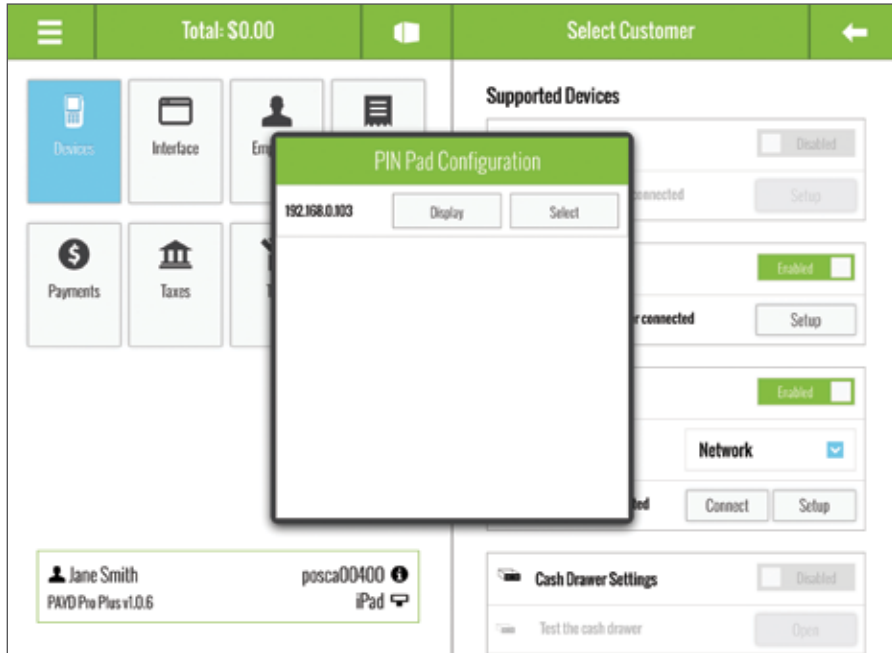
Total: $0.00

Select Customer

Devices

Interface

Em

Payments

Taxes

Supported Devices

Disabled

onnected

Setup

Enabled

r connected

Setup

Enabled

Network

led

Connect

Setup

PIN Pad Configuration

192.168.0.103

Display

Select

Jane Smith

posca00400

PAYD Pro Plus v1.0.6

iPad

Cash Drawer Settings

Disabled

Test the cash drawer

Open